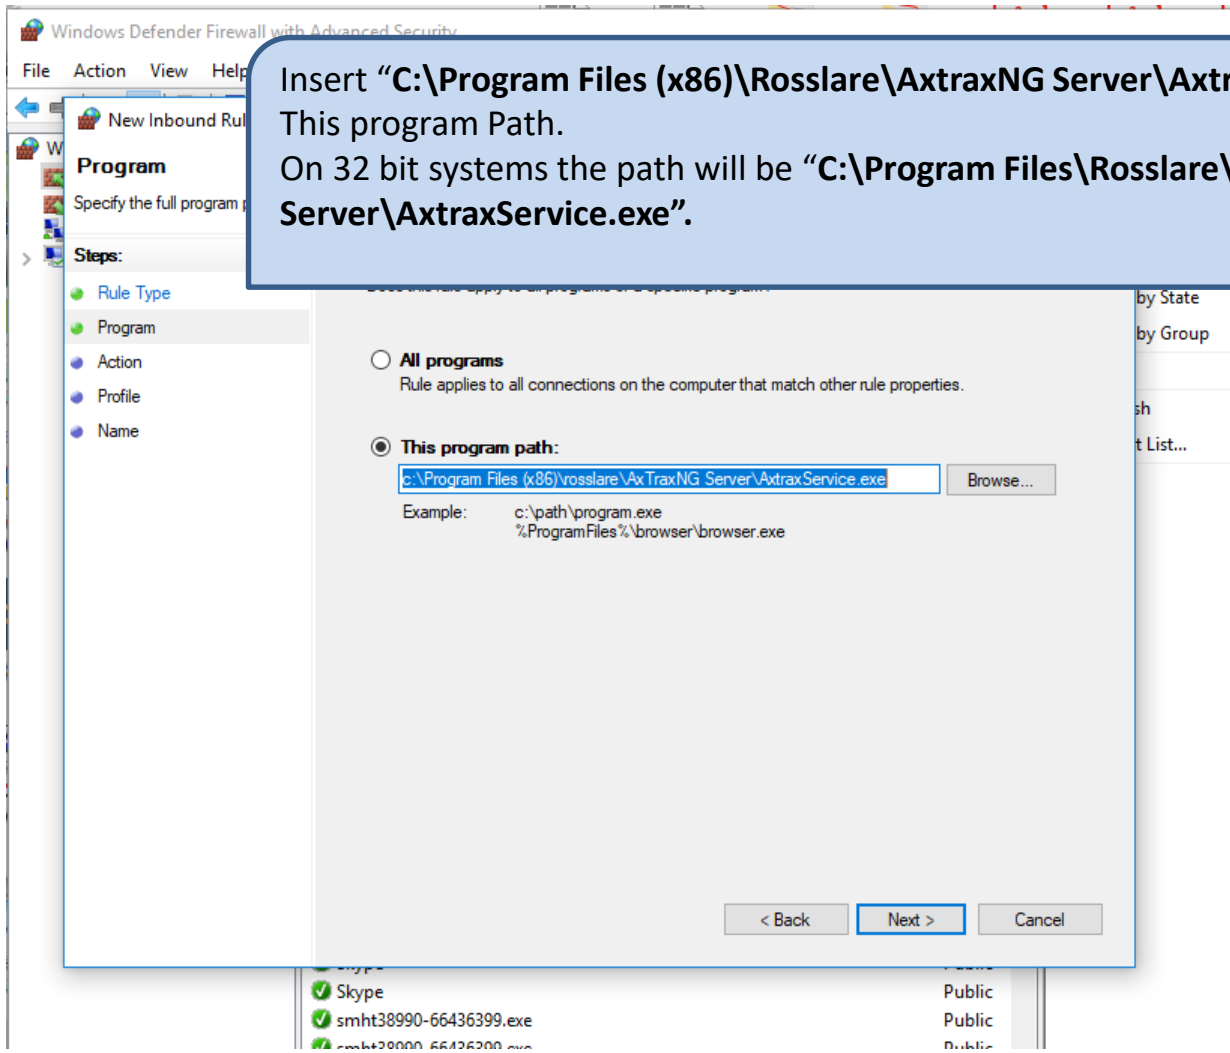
Windows Defender Firewall with Advanced Security

File Action View Help

New Inbound Rul

Program

Specify the full program p

Steps:

Rule Type

Program

Action

Profile

Name

Insert "**C:\Program Files (x86)\Rosslare\AxtraxNG Server\Axtr** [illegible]

This program Path.

On 32 bit systems the path will be "**C:\Program Files\Rosslare\** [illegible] **Server\AxtraxService.exe".**

by State

by Group

sh

t List...

All programs

Rule applies to all connections on the computer that match other rule properties.

This program path:

c:\Program Files (x86)\rosslare\AxTraxNG Server\AxtraxService.exe

Browse...

Example: c:\path\program.exe
%ProgramFiles%\browser\browser.exe

< Back

Next >

Cancel

Skype Public

smht38990-66436399.exe Public

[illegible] Public